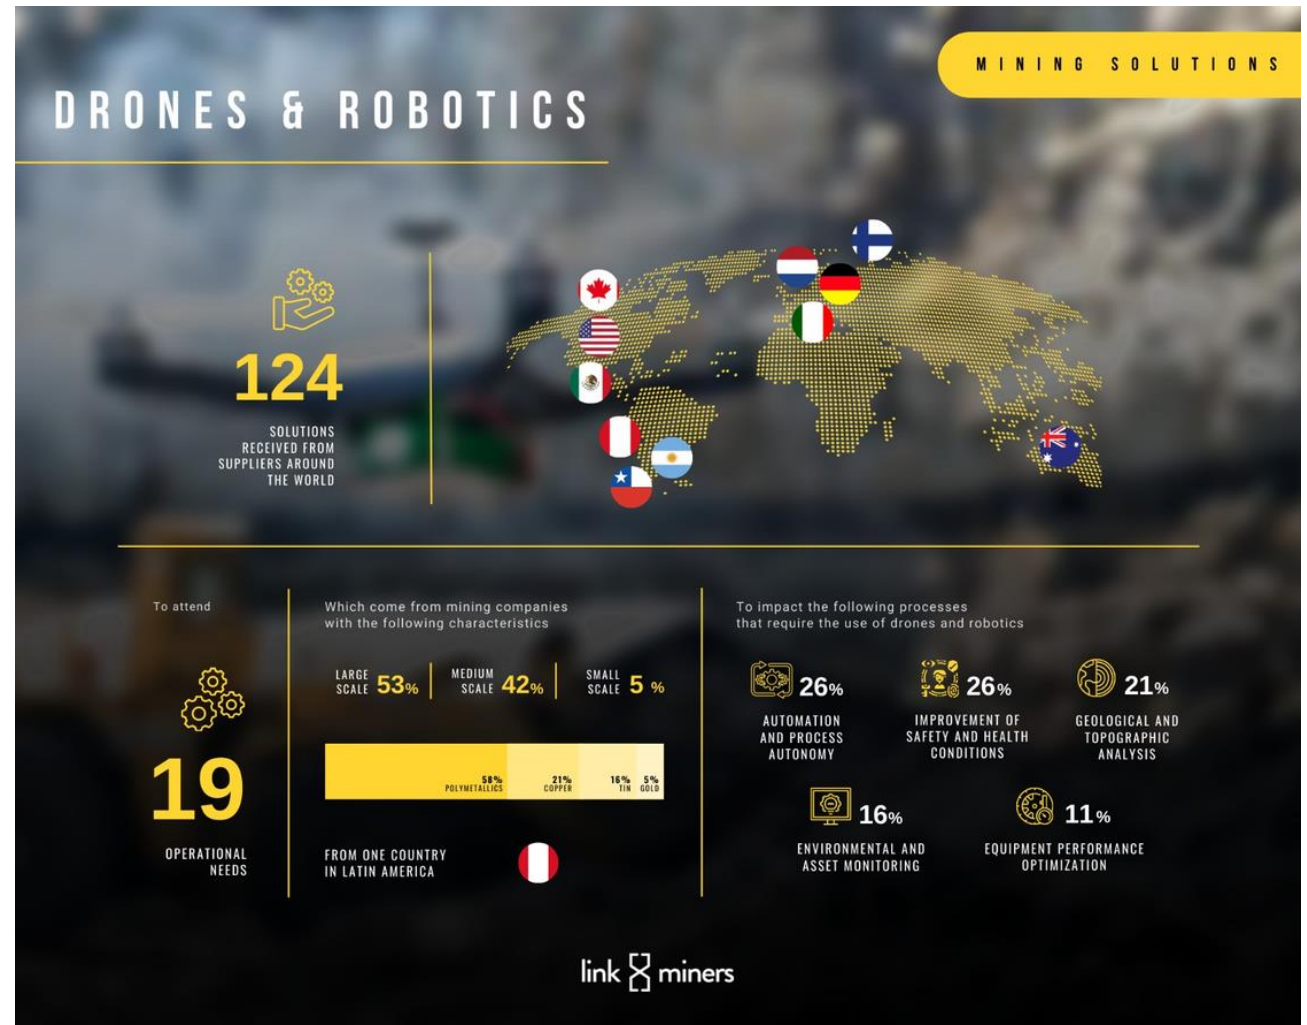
MINING SOLUTIONS

DRONES & ROBOTICS

124

SOLUTIONS RECEIVED FROM SUPPLIERS AROUND THE WORLD

To attend

19

OPERATIONAL NEEDS

Which come from mining companies with the following characteristics

LARGE SCALE 53%

MEDIUM SCALE 42%

SMALL SCALE 5 %

58% POLYMETALLICS

21% COPPER

16% TIN

5% GOLD

FROM ONE COUNTRY IN LATIN AMERICA

To impact the following processes that require the use of drones and robotics

26% AUTOMATION AND PROCESS AUTONOMY

26% IMPROVEMENT OF SAFETY AND HEALTH CONDITIONS

21% GEOLOGICAL AND TOPOGRAPHIC ANALYSIS

16% ENVIRONMENTAL AND ASSET MONITORING

11% EQUIPMENT PERFORMANCE OPTIMIZATION

link miners